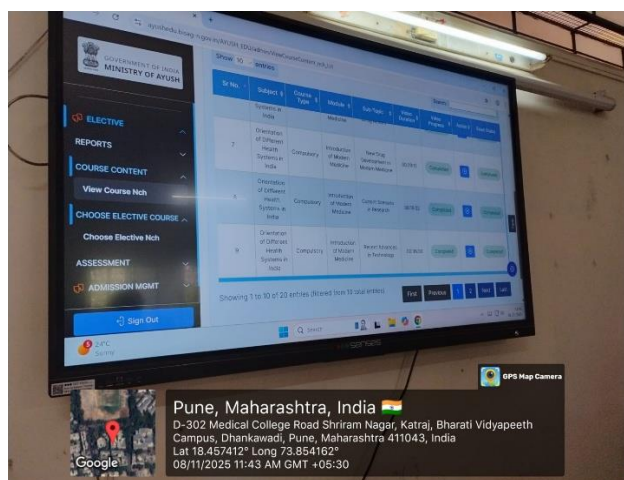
GOVERNMENT OF INDIA
MINISTRY OF AYUSH

ELECTIVE
REPORTS
COURSE CONTENT
View Course Nch
CHOOSE ELECTIVE COURSE
Choose Elective Nch
ASSESSMENT
ADMISSION MGMT
Sign Out

Show 10 entries

| Sr No. | Subject | Course Type | Module | Sub Topic | Video Duration | Video Progress | Action | Exam Status |
|---|---|---|---|---|---|---|---|---|
| | Systems in India | | Medicine | | | | | |
| 7 | Orientation of Different Health Systems in India | Compulsory | Introduction of Modern Medicine | New Drug Development in Modern Medicine | 00:09:15 | Completed | | Completed |
| 8 | Orientation of Different Health Systems in India | Compulsory | Introduction of Modern Medicine | Current Scenario in Research | 00:10:13 | Completed | | Completed |
| 9 | Orientation of Different Health Systems in India | Compulsory | Introduction of Modern Medicine | Recent Advances in Technology | 00:10:50 | Completed | | Completed |

Showing 1 to 10 of 20 entries (filtered from 30 total entries)

First Previous 1 2 Next Last

28°C
Sunny

Search

GPS Map Camera

Pune, Maharashtra, India
D-302 Medical College Road Shriram Nagar, Katraj, Bharati Vidyapeeth Campus, Dhankawadi, Pune, Maharashtra 411043, India
Lat 18.457412° Long 73.854162°
08/11/2025 11:43 AM GMT +05:30

Google